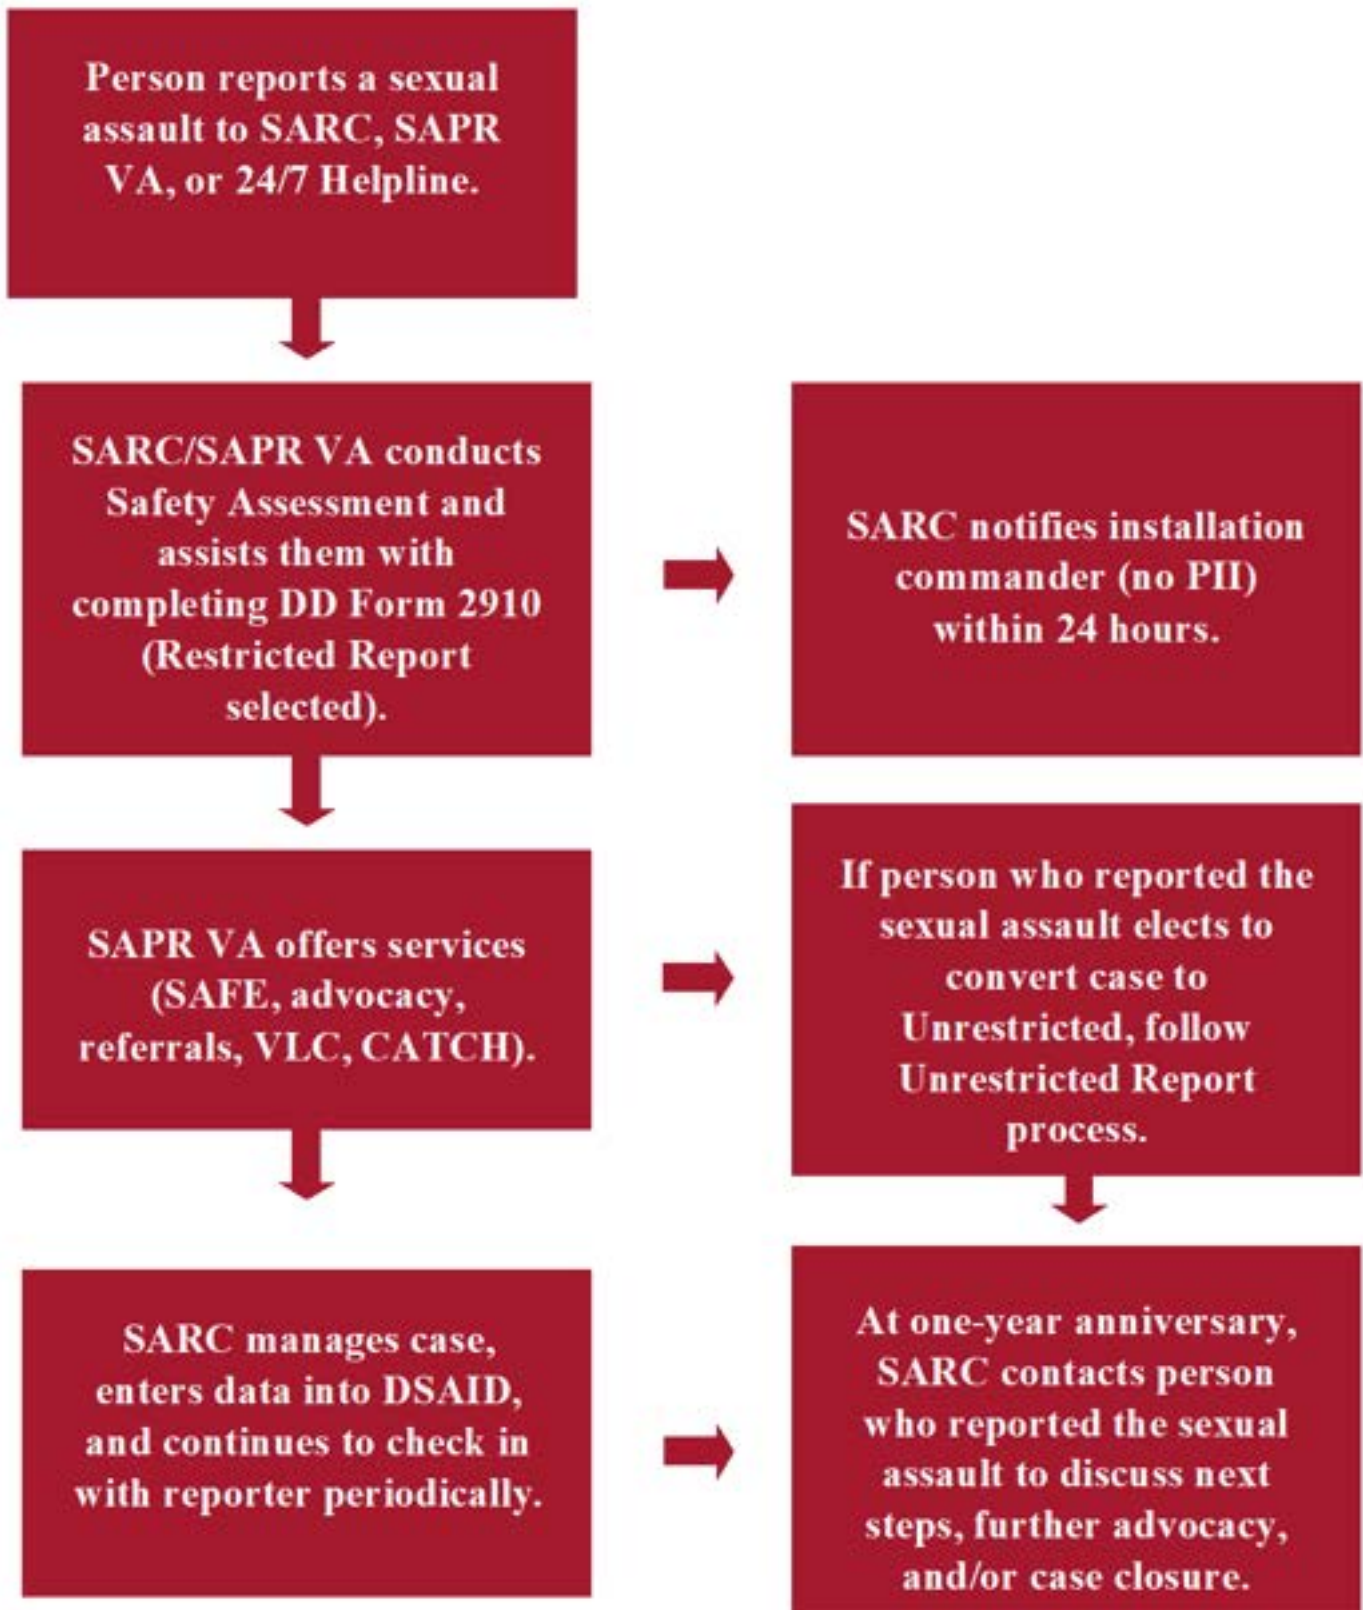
Person reports a sexual assault to SARC, SAPR VA, or 24/7 Helpline.

SARC/SAPR VA conducts Safety Assessment and assists them with completing DD Form 2910 (Restricted Report selected).

SARC notifies installation commander (no PII) within 24 hours.

SAPR VA offers services (SAFE, advocacy, referrals, VLC, CATCH).

If person who reported the sexual assault elects to convert case to Unrestricted, follow Unrestricted Report process.

SARC manages case, enters data into DSAID, and continues to check in with reporter periodically.

At one-year anniversary, SARC contacts person who reported the sexual assault to discuss next steps, further advocacy, and/or case closure.